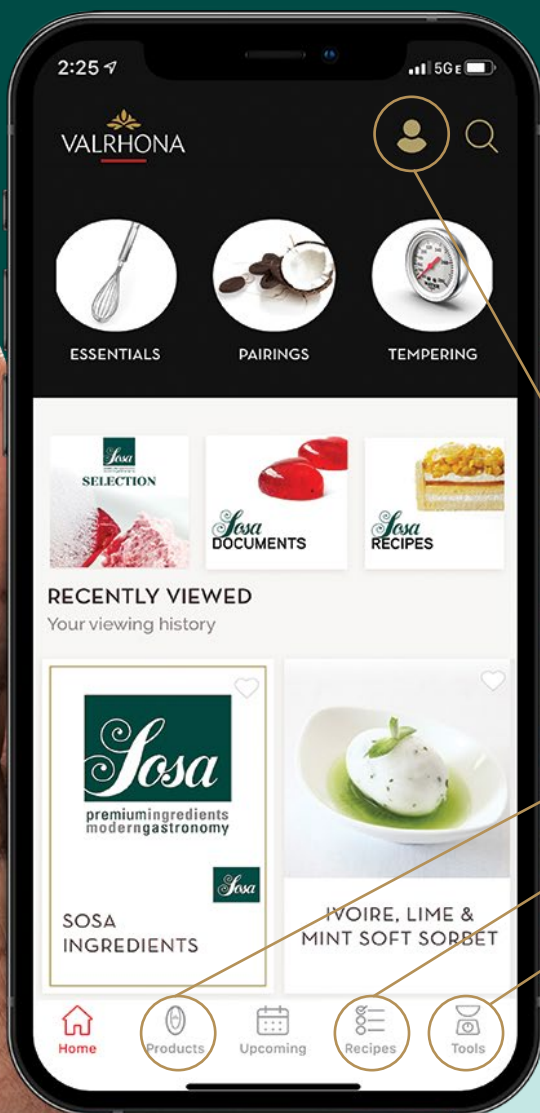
2:25 
5G E

VALRHONA

ESSENTIALS
PAIRINGS
TEMPERING

Sosa
SELECTION

Sosa
DOCUMENTS

Sosa
RECIPES

RECENTLY VIEWED
Your viewing history

Sosa
premiumingredients
moderngastronomy

Sosa

SOSA INGREDIENTS

IVOIRE, LIME & MINT SOFT SORBET

Home
Products
Upcoming
Recipes
Tools